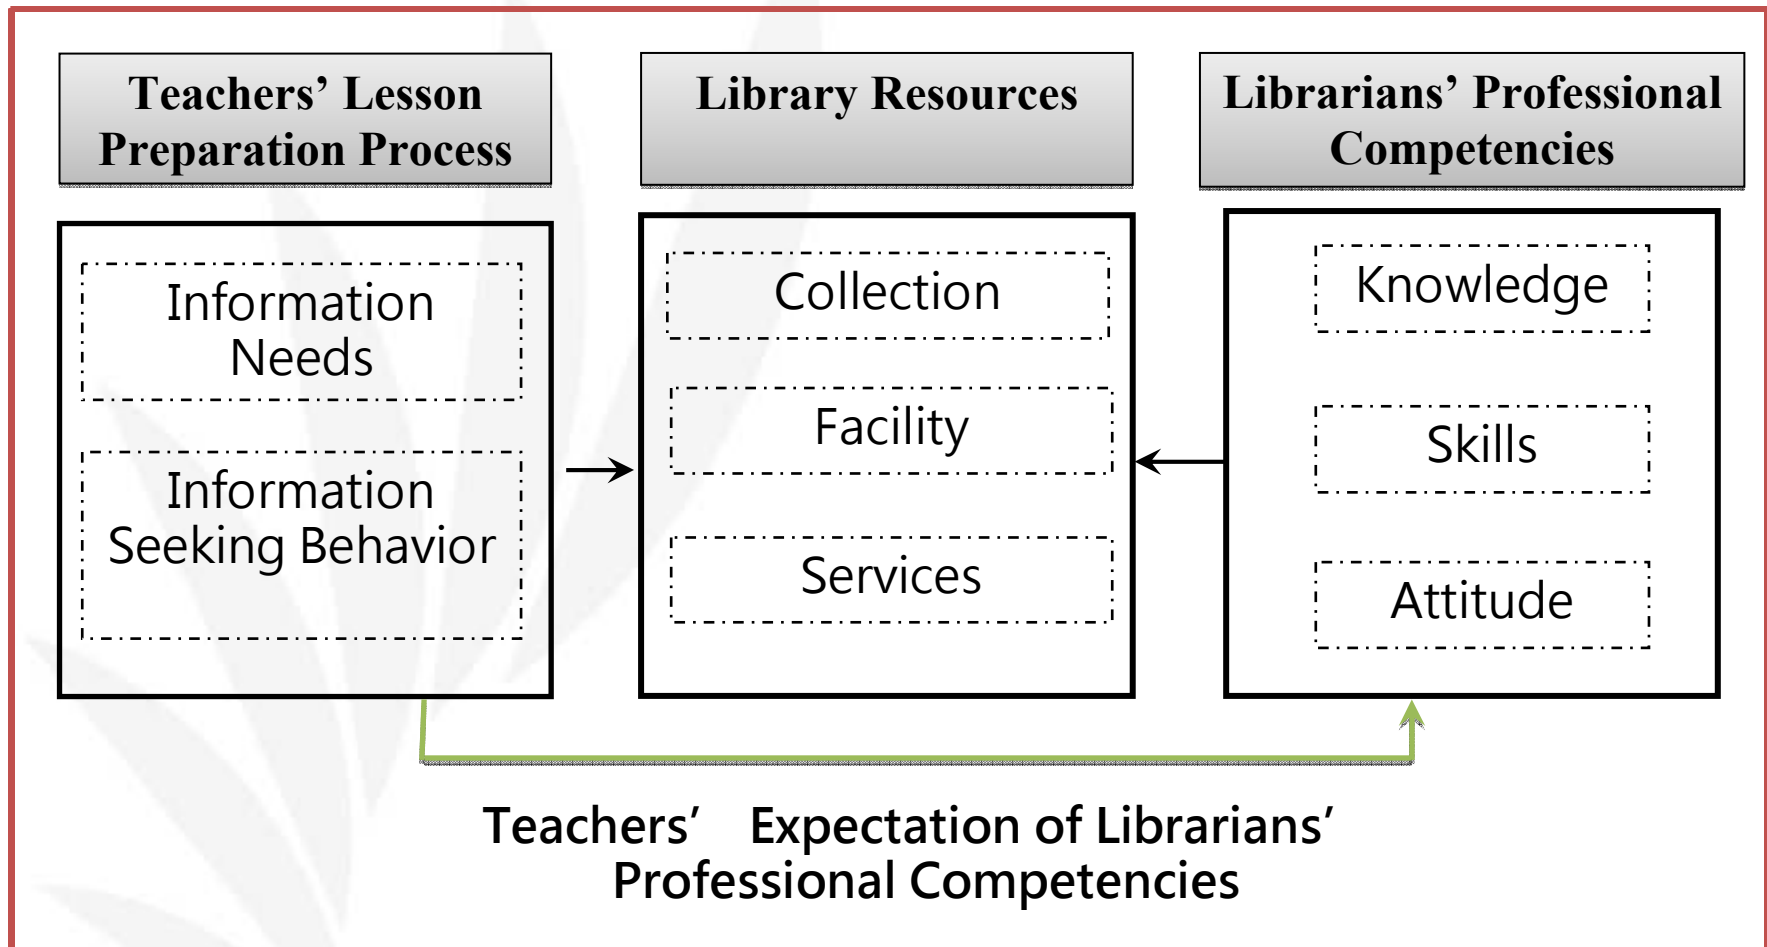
Teachers' Lesson Preparation Process

Library Resources

Librarians' Professional Competencies

Information Needs

Information Seeking Behavior

Collection

Facility

Services

Knowledge

Skills

Attitude

Teachers' Expectation of Librarians' Professional Competencies